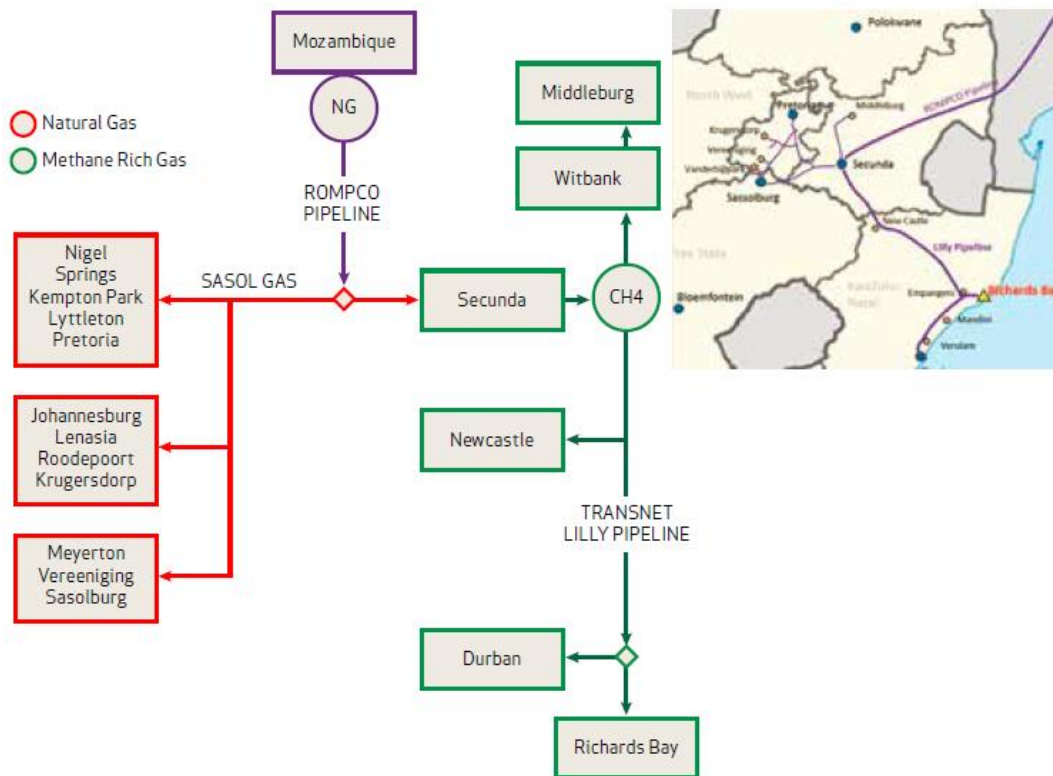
Mozambique

NG

ROMPCO PIPELINE

Natural Gas

Methane Rich Gas

Nigel
Springs
Kempton Park
Lyttleton
Pretoria

SASOL GAS

Johannesburg
Lenasia
Roodepoort
Krugersdorp

Meyerton
Vereeniging
Sasolburg

Middleburg

Witbank

Secunda

CH4

Newcastle

TRANSNET
LILLY PIPELINE

Durban

Richards Bay

Polokwane

North West

Pretoria

Middelburg

ROMPCO Pipeline

Krugersdorp

Vereeniging

Vanderbijlpark

Secunda

Sasolburg

New Castle

Free State

Lilly Pipeline

Bloemfontein

KwaZulu-Natal

Empangeni

Richards Ba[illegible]

Mandini

Verulam